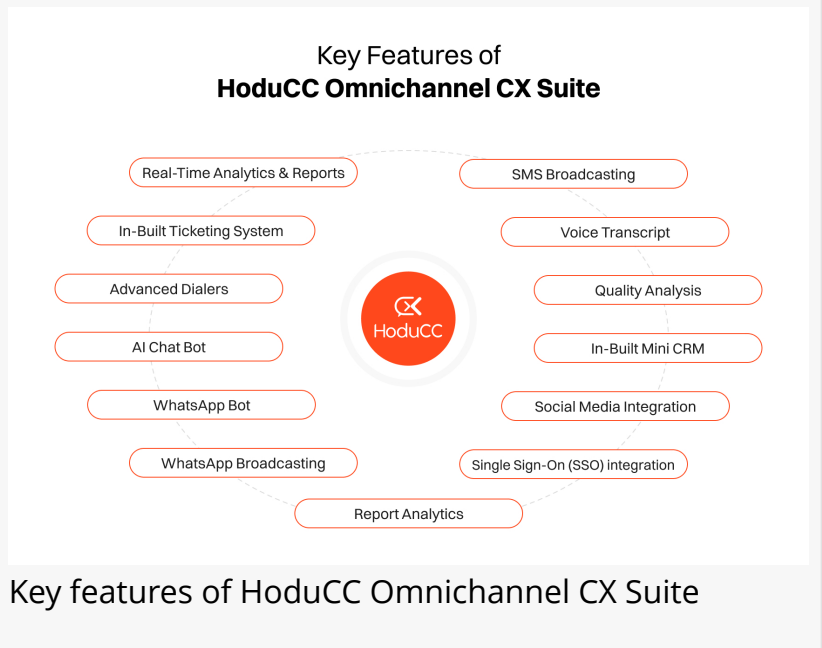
Key Features of
HoduCC Omnichannel CX Suite

Real-Time Analytics & Reports

SMS Broadcasting

In-Built Ticketing System

Voice Transcript

Advanced Dialers

Quality Analysis

AI Chat Bot

In-Built Mini CRM

WhatsApp Bot

Social Media Integration

WhatsApp Broadcasting

Single Sign-On (SSO) integration

Report Analytics

CX
HoduCC

Key features of HoduCC Omnichannel CX Suite